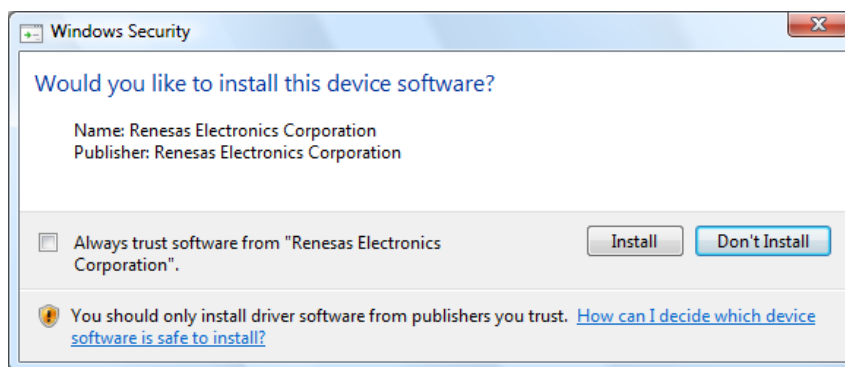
Windows Security

X

Would you like to install this device software?

Name: Renesas Electronics Corporation
Publisher: Renesas Electronics Corporation

Always trust software from "Renesas Electronics Corporation".

Install

Don't Install

You should only install driver software from publishers you trust. How can I decide which device software is safe to install?